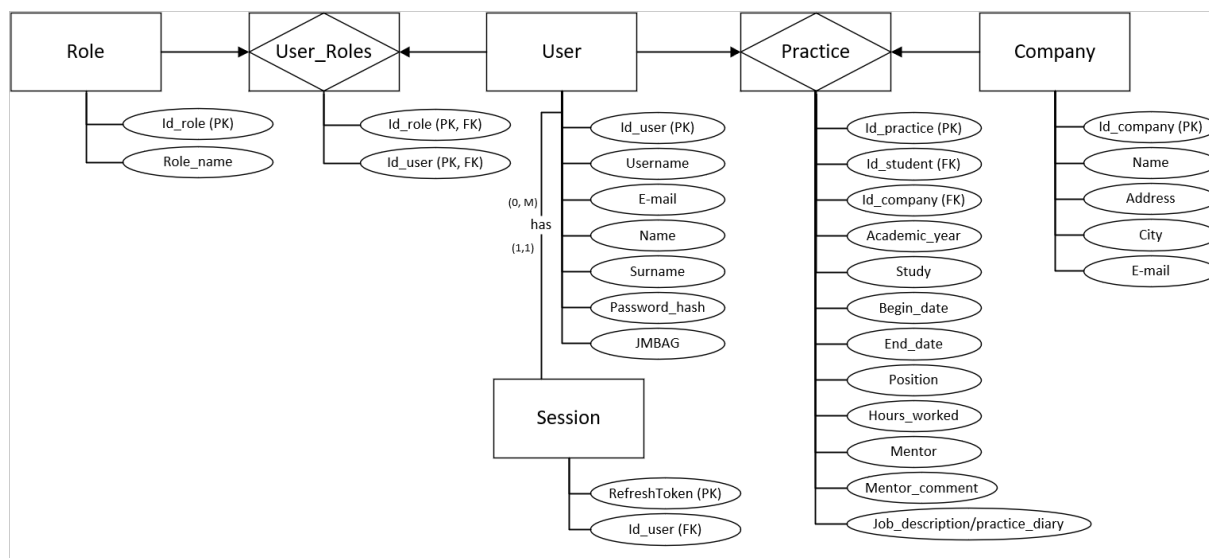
Role

Id_role (PK)

Role_name

User_Roles

Id_role (PK, FK)

Id_user (PK, FK)

User

Id_user (PK)

Username

E-mail

Name

Surname

Password_hash

JMBAG

(0, M)

has

(1,1)

Session

RefreshToken (PK)

Id_user (FK)

Practice

Id_practice (PK)

Id_student (FK)

Id_company (FK)

Academic_year

Study

Begin_date

End_date

Position

Hours_worked

Mentor

Mentor_comment

Job_description/practice_diary

Company

Id_company (PK)

Name

Address

City

E-mail